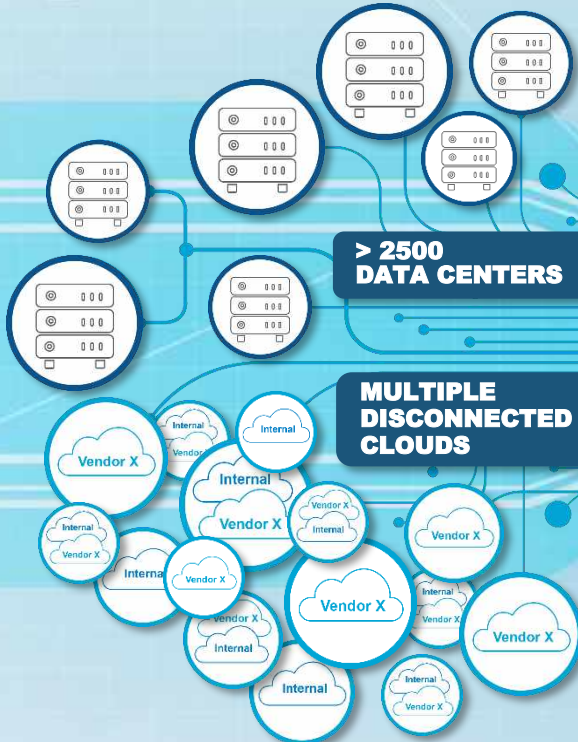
> 2500
DATA CENTERS

MULTIPLE
DISCONNECTED
CLOUDS

Vendor X
Internal
Vendor
Internal
Internal
Vendor X
Vendor X
Internal
Internal
Vendor X
Vendor X
Interna
Vendor X
Vendor X
Vendor X
Internal
Internal
Vendor X
Vendor X
Internal
Internal
Vendor X